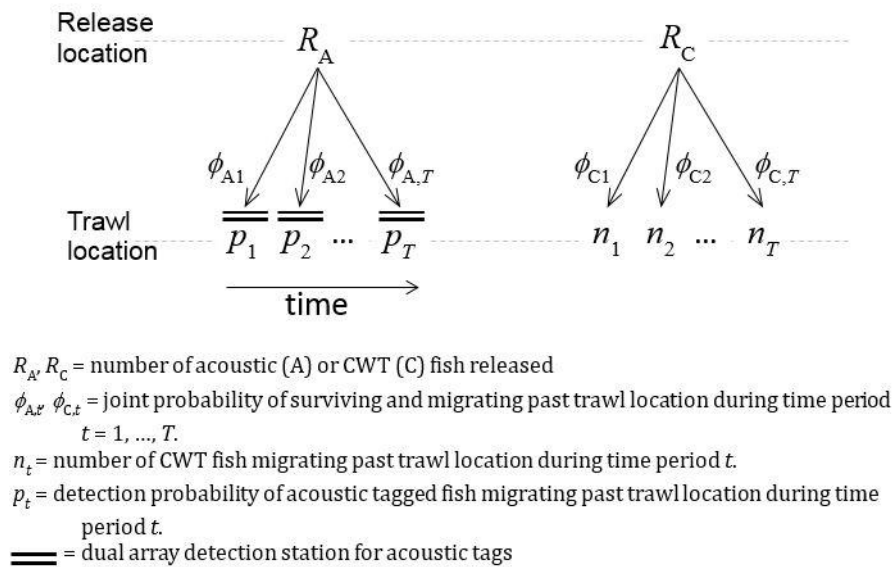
Release location

$R_A$

$R_C$

$\phi_{A1}$ $\phi_{A2}$ $\phi_{A,T}$

$\phi_{C1}$ $\phi_{C2}$ $\phi_{C,T}$

Trawl location

$p_1$ $p_2$ ... $p_T$

$n_1$ $n_2$ ... $n_T$

time

$R_A$, $R_C$ = number of acoustic (A) or CWT (C) fish released

$\phi_{A,t}$, $\phi_{C,t}$ = joint probability of surviving and migrating past trawl location during time period $t$ = 1, ..., $T$.

$n_t$ = number of CWT fish migrating past trawl location during time period $t$.

$p_t$ = detection probability of acoustic tagged fish migrating past trawl location during time period $t$.

= dual array detection station for acoustic tags